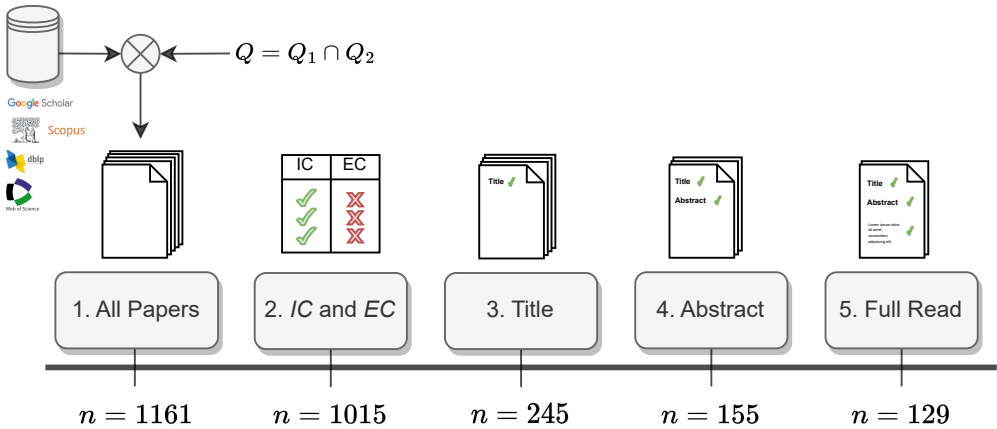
$Q = Q_1 \cap Q_2$

Google Scholar
Scopus
dblp
Web of Science

IC | EC

Title

Title
Abstract

Title
Abstract
Lorem ipsum dolor sit amet, consectetur adipiscing elit.

1. All Papers
2. *IC* and *EC*
3. Title
4. Abstract
5. Full Read

$n = 1161$
$n = 1015$
$n = 245$
$n = 155$
$n = 129$